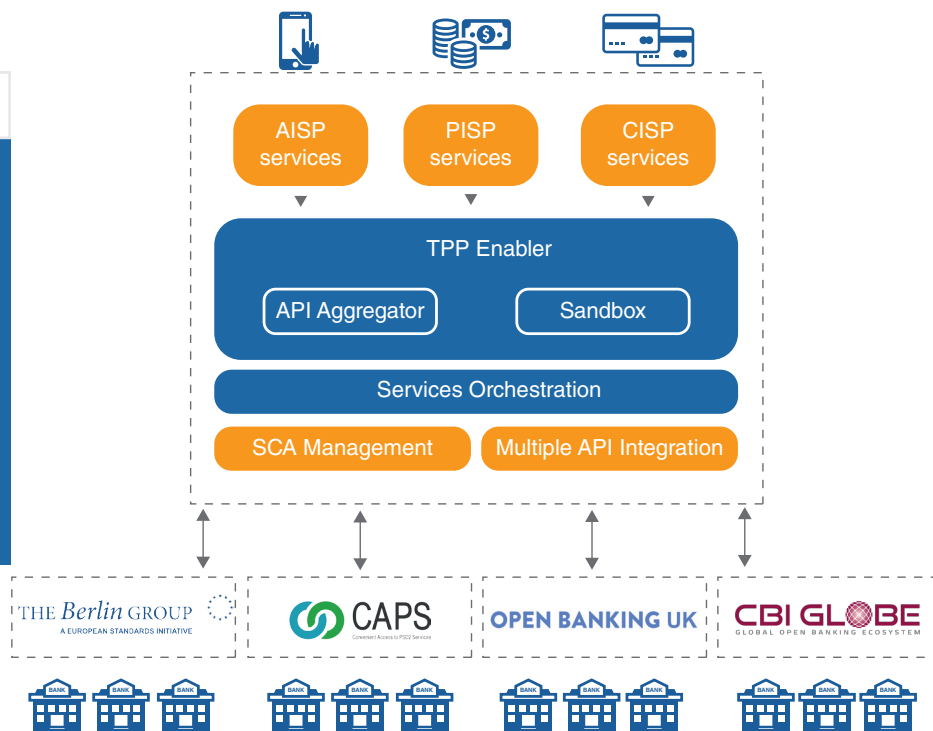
AISP services

PISP services

CISP services

TPP Enabler

API Aggregator

Sandbox

Services Orchestration

SCA Management

Multiple API Integration

THE Berlin GROUP
A EUROPEAN STANDARDS INITIATIVE

CAPS
Convenient Access to PSD2 Services

OPEN BANKING UK

CBI GLOBE
GLOBAL OPEN BANKING ECOSYSTEM

BANK BANK BANK

BANK BANK BANK

BANK BANK BANK

BANK BANK BANK